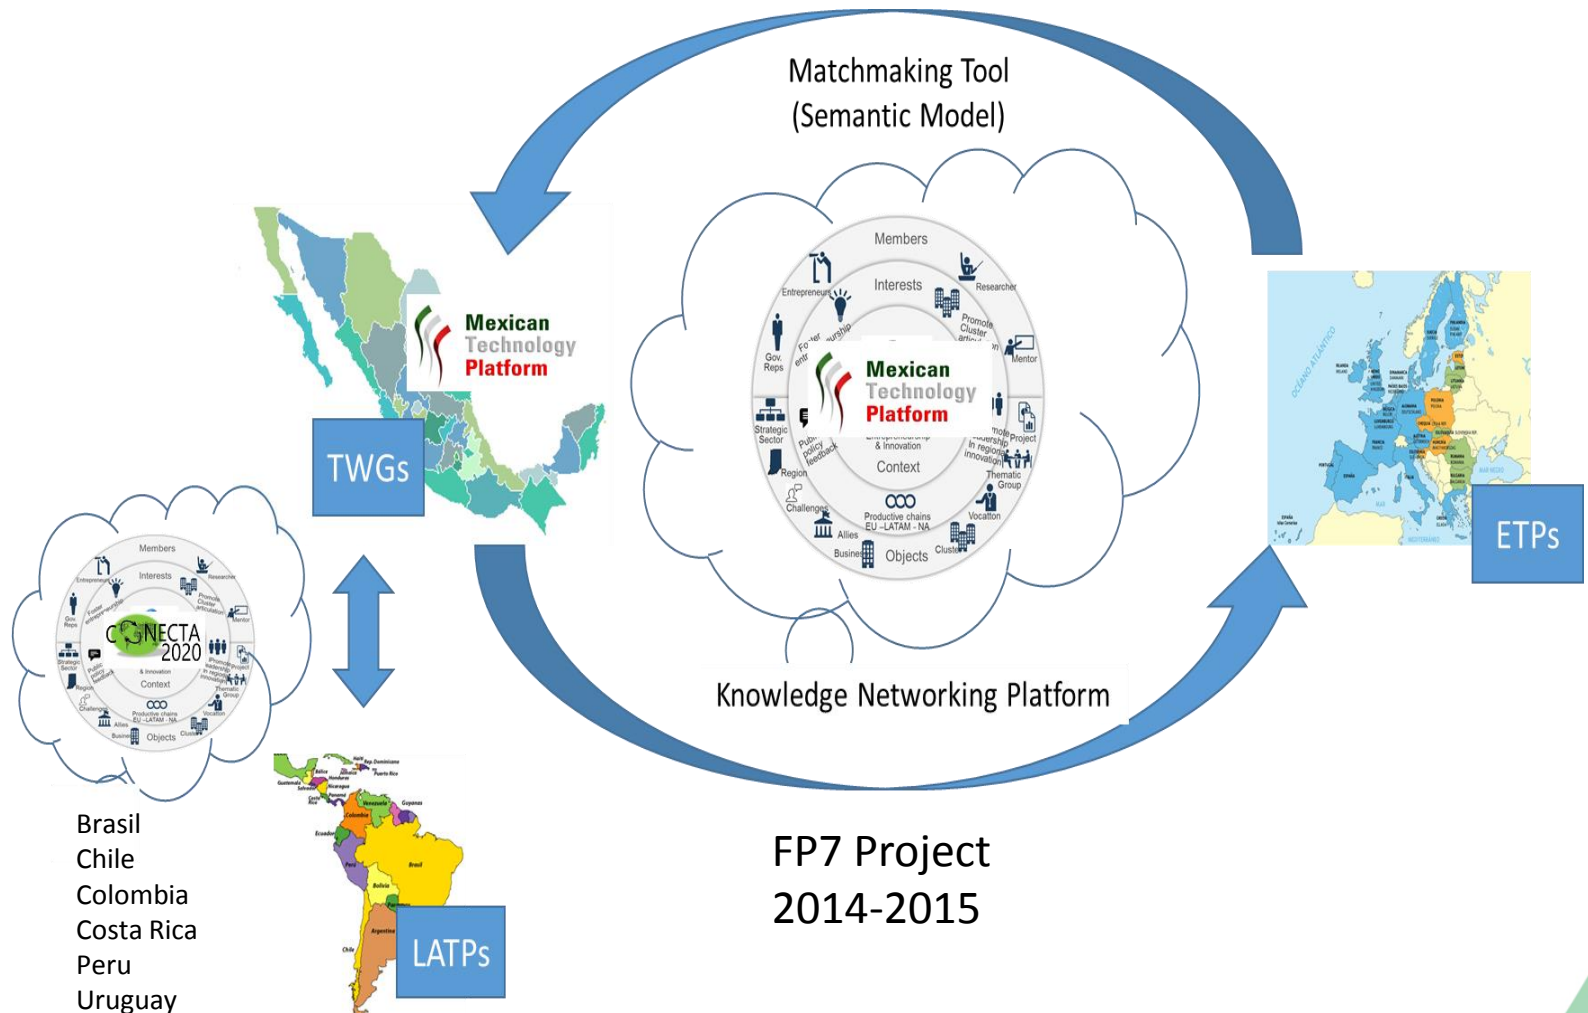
Matchmaking Tool
(Semantic Model)

Mexican
Technology
Platform

TWGs

Members
Interests
Entrepreneurs
Researcher
Gov. Reps
Promote Cluster
Mentor
Mexican
Technology
Platform
Strategic Sector
Project
Region
Thematic Group
Context
Challenges
Productive chains EU - LATAM - NA
Vocation
Allies
Business
Objects
Clusters

ETPs

Members
Interests
Entrepreneurs
Researcher
Gov. Reps
Mentor
CONECTA
2020
Strategic Sector
Region
Context
Thematic Group
Challenges
Productive chains EU - LATAM - NA
Vocation
Allies
Business
Objects
Clusters

Knowledge Networking Platform

Brasil
Chile
Colombia
Costa Rica
Peru
Uruguay

LATPs

FP7 Project
2014-2015